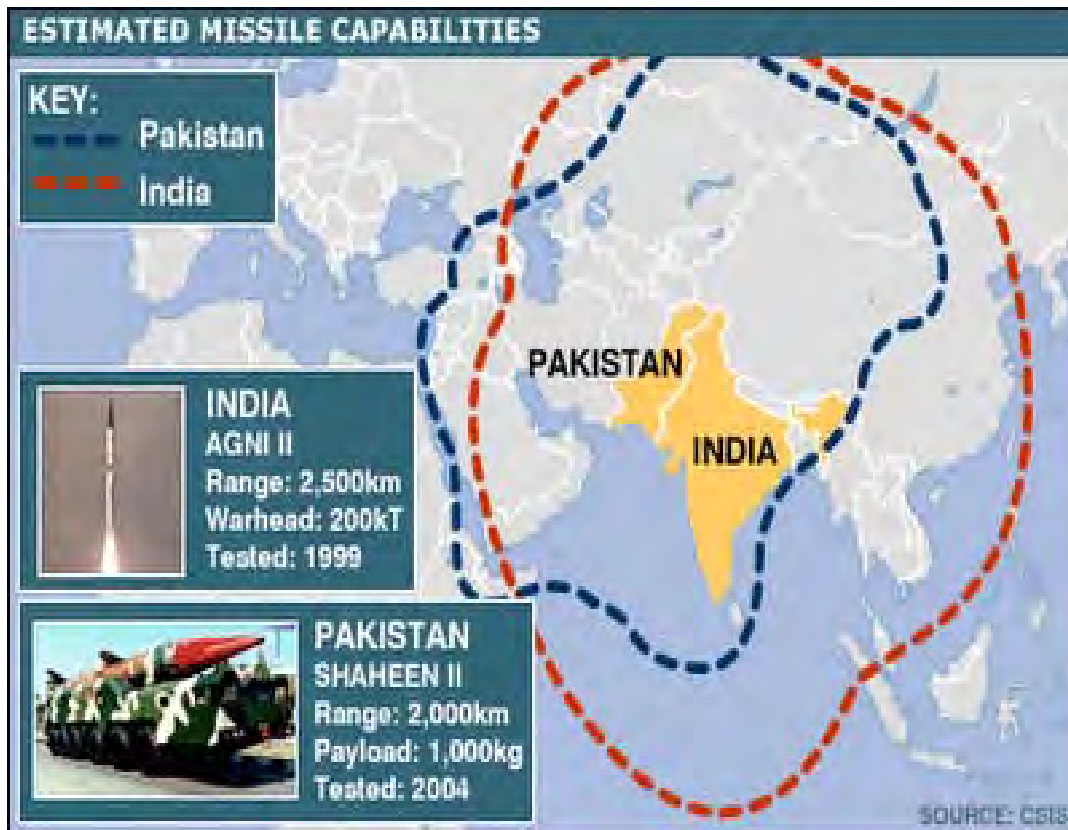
ESTIMATED MISSILE CAPABILITIES

KEY:
Pakistan
India

PAKISTAN

INDIA

INDIA
AGNI II
Range: 2,500km
Warhead: 200kT
Tested: 1999

PAKISTAN
SHAHEEN II
Range: 2,000km
Payload: 1,000kg
Tested: 2004

SOURCE: CSIS